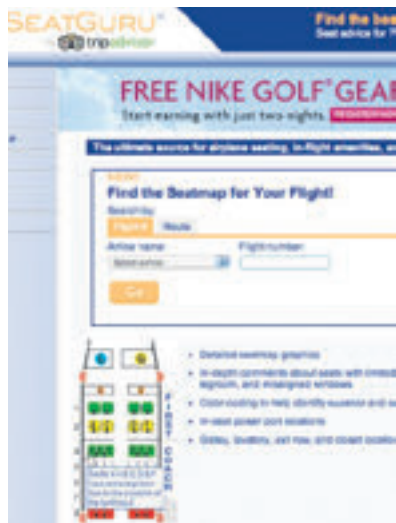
SEATGURU®
by tripadvisor

Find the bes
Seat advice for T

FREE NIKE GOLF® GEAR
Start earning with just two nights. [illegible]

The ultimate source for airplane seating, in-flight amenities, a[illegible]

Find the Seatmap for Your Flight!
Search by
Flight # Route
Airline name
Flight number
Select airline
Go

Detailed seatmap graphics
In-depth comments about seats with limited legroom, and misaligned windows
Color-coding to help identify superior and s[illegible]
In-seat power port locations
Galley, lavatory, exit row, and closet locatio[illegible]